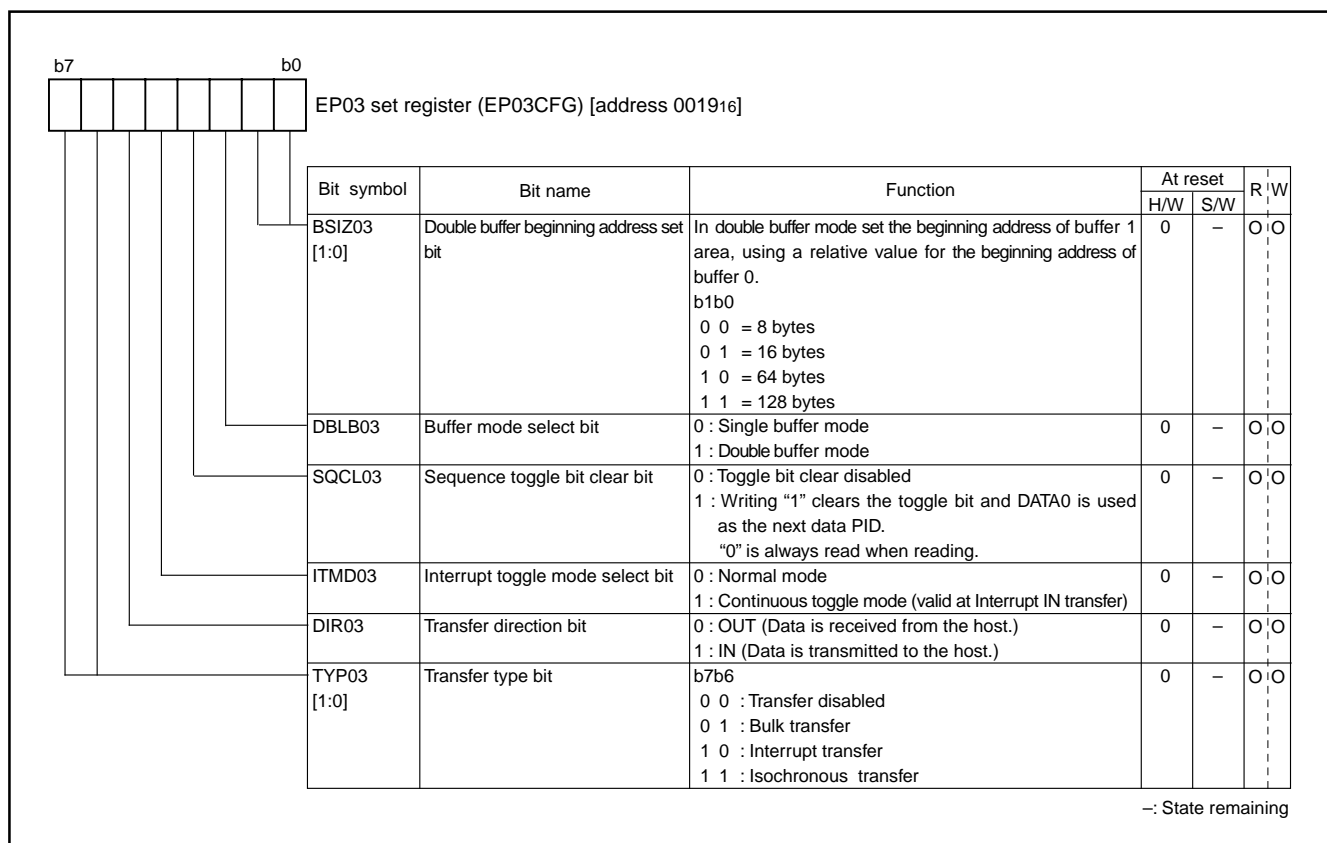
b7 b0

EP03 set register (EP03CFG) [address $0019_{16}$]

| Bit symbol | Bit name | Function | At reset H/W | At reset S/W | R | W |
|---|---|---|---|---|---|---|
| BSIZ03 [1:0] | Double buffer beginning address set bit | In double buffer mode set the beginning address of buffer 1 area, using a relative value for the beginning address of buffer 0. b1b0 0 0 = 8 bytes 0 1 = 16 bytes 1 0 = 64 bytes 1 1 = 128 bytes | 0 | – | O | O |
| DBLB03 | Buffer mode select bit | 0 : Single buffer mode 1 : Double buffer mode | 0 | – | O | O |
| SQCL03 | Sequence toggle bit clear bit | 0 : Toggle bit clear disabled 1 : Writing “1” clears the toggle bit and DATA0 is used as the next data PID. “0” is always read when reading. | 0 | – | O | O |
| ITMD03 | Interrupt toggle mode select bit | 0 : Normal mode 1 : Continuous toggle mode (valid at Interrupt IN transfer) | 0 | – | O | O |
| DIR03 | Transfer direction bit | 0 : OUT (Data is received from the host.) 1 : IN (Data is transmitted to the host.) | 0 | – | O | O |
| TYP03 [1:0] | Transfer type bit | b7b6 0 0 : Transfer disabled 0 1 : Bulk transfer 1 0 : Interrupt transfer 1 1 : Isochronous transfer | 0 | – | O | O |

–: State remaining